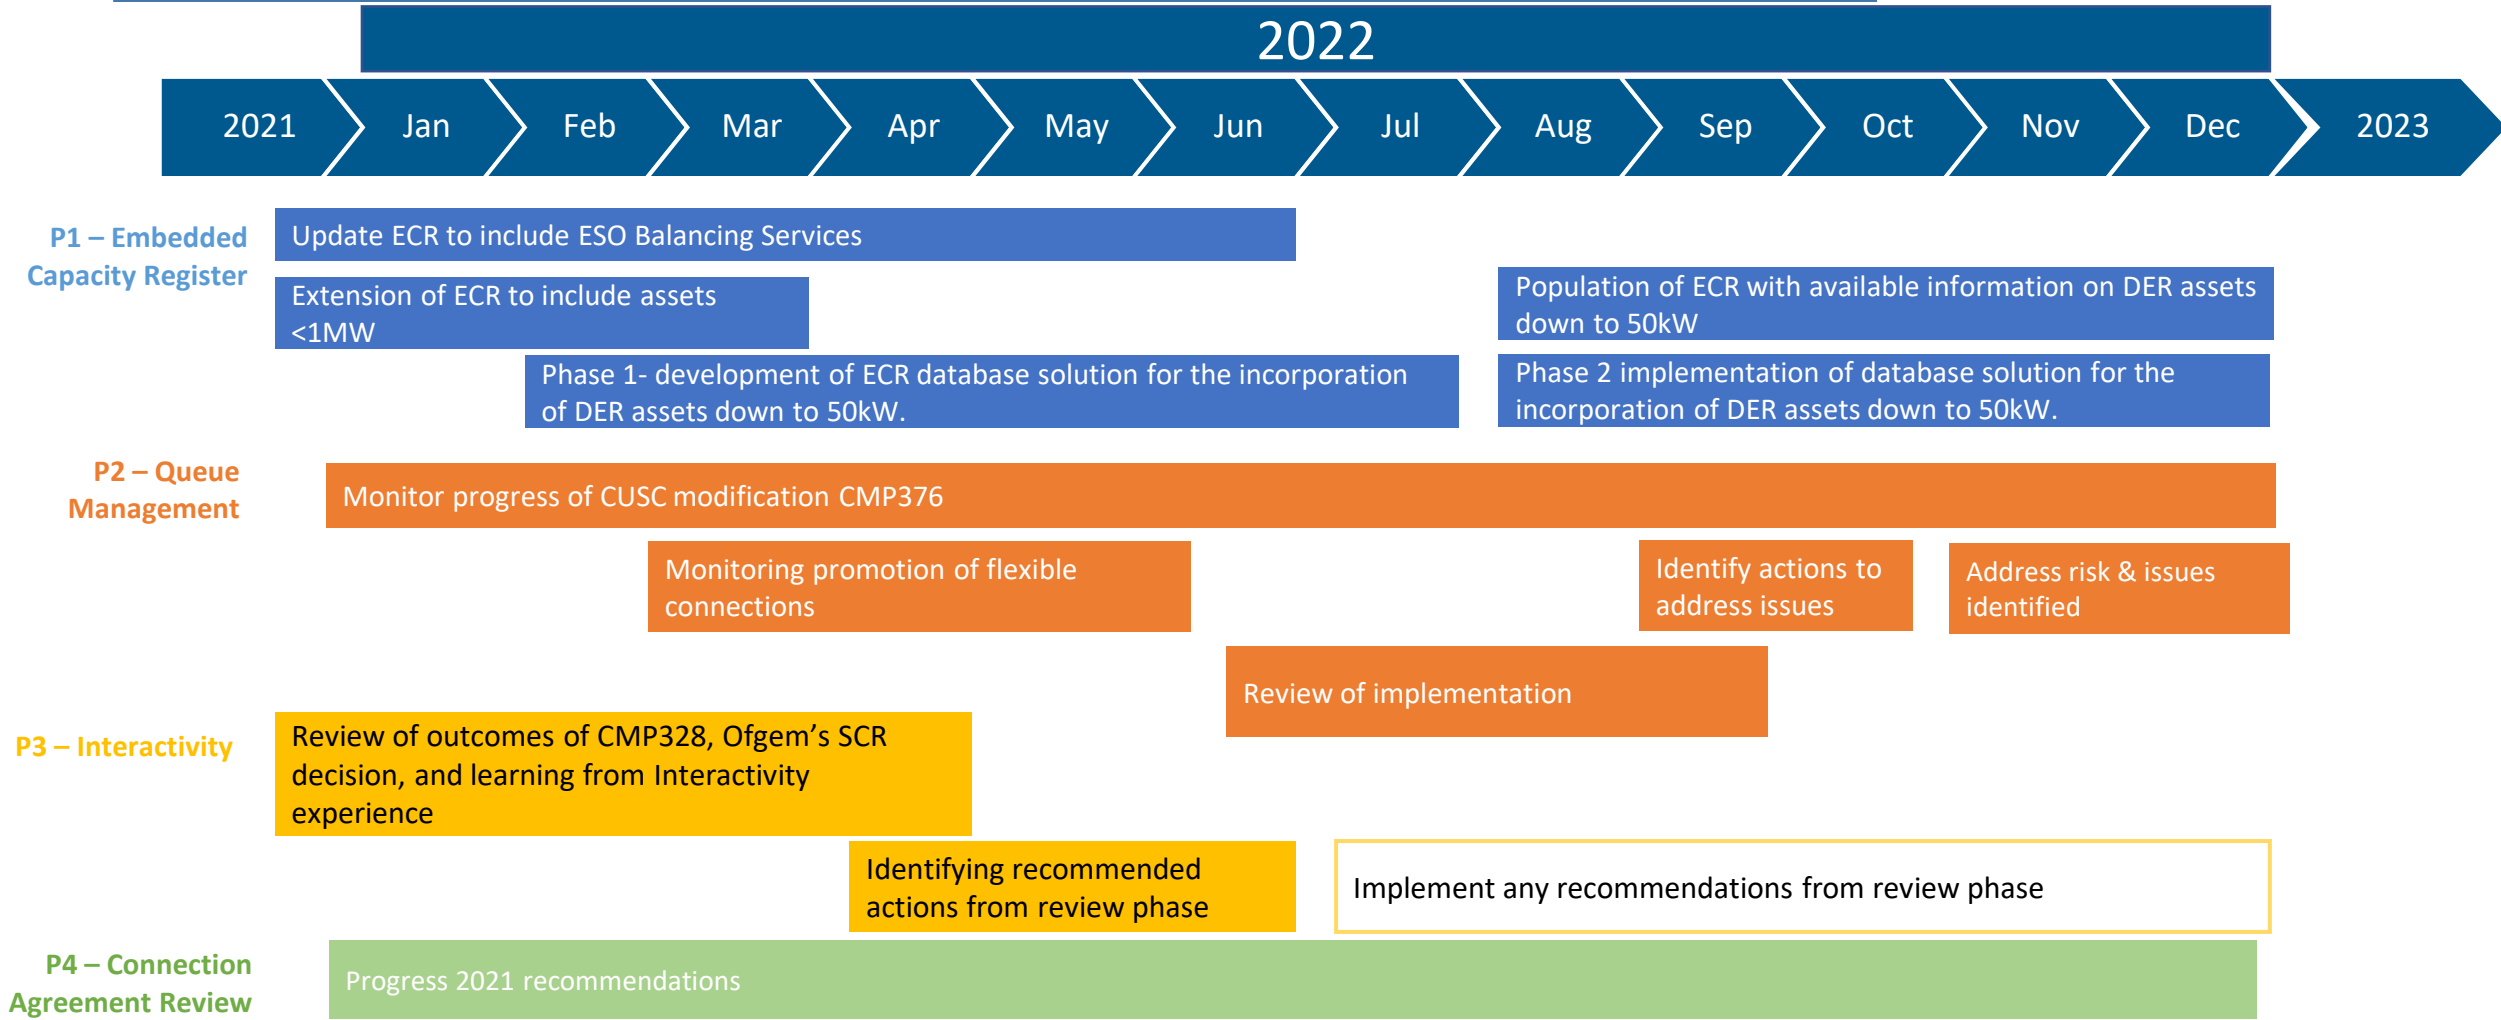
2022

2021 Jan Feb Mar Apr May Jun Jul Aug Sep Oct Nov Dec 2023

P1 – Embedded Capacity Register

Update ECR to include ESO Balancing Services

Extension of ECR to include assets <1MW

Population of ECR with available information on DER assets down to 50kW

Phase 1- development of ECR database solution for the incorporation of DER assets down to 50kW.

Phase 2 implementation of database solution for the incorporation of DER assets down to 50kW.

P2 – Queue Management

Monitor progress of CUSC modification CMP376

Monitoring promotion of flexible connections

Identify actions to address issues

Address risk & issues identified

Review of implementation

P3 – Interactivity

Review of outcomes of CMP328, Ofgem's SCR decision, and learning from Interactivity experience

Identifying recommended actions from review phase

Implement any recommendations from review phase

P4 – Connection Agreement Review

Progress 2021 recommendations